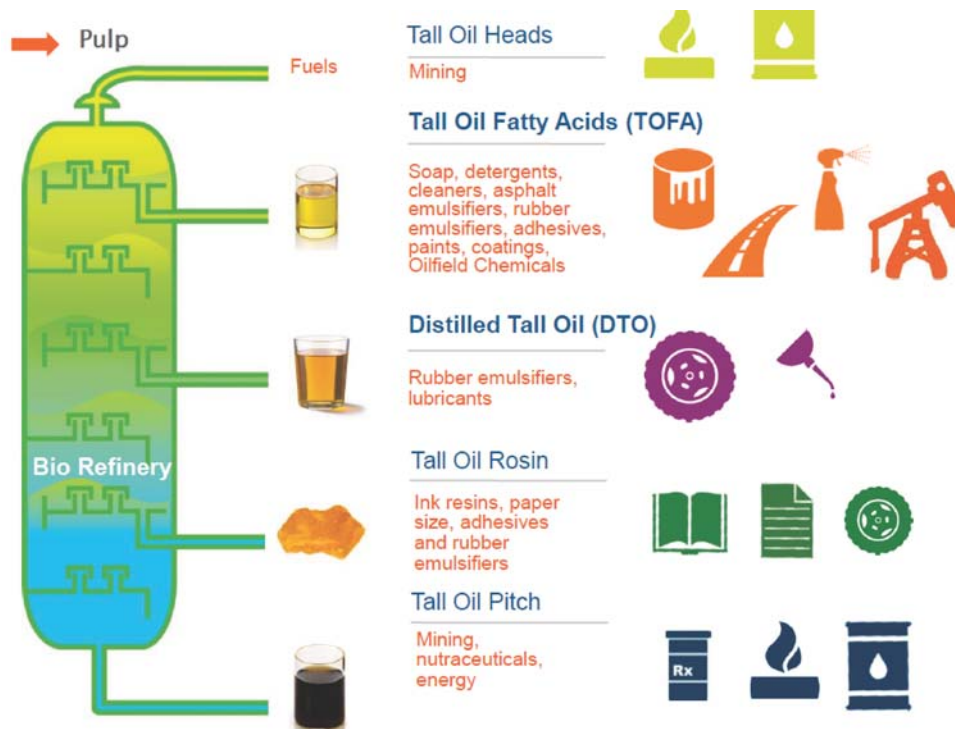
Pulp

Fuels

Tall Oil Heads

Mining

Tall Oil Fatty Acids (TOFA)

Soap, detergents, cleaners, asphalt emulsifiers, rubber emulsifiers, adhesives, paints, coatings, Oilfield Chemicals

Distilled Tall Oil (DTO)

Rubber emulsifiers, lubricants

Bio Refinery

Tall Oil Rosin

Ink resins, paper size, adhesives and rubber emulsifiers

Tall Oil Pitch

Mining, nutraceuticals, energy

Rx